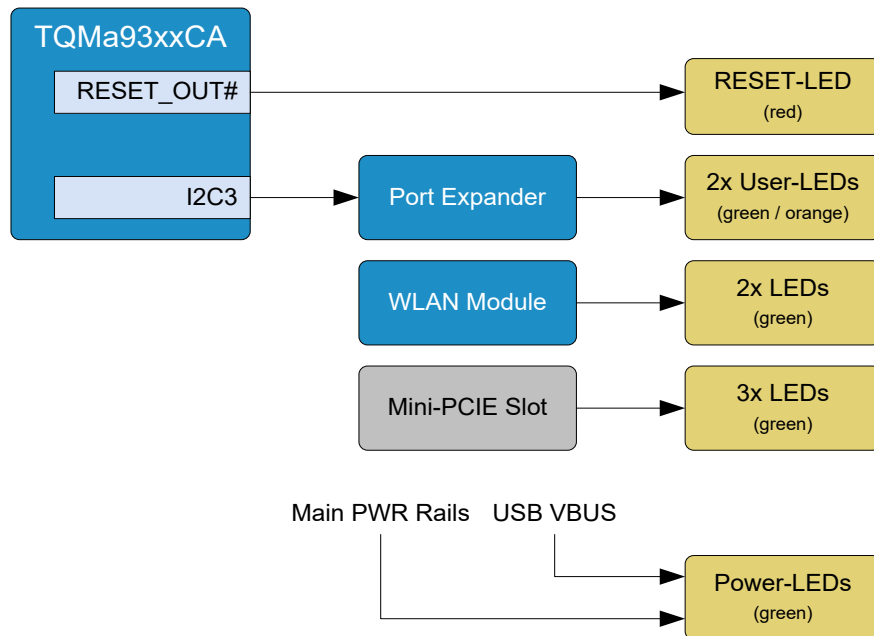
TQMa93xxCA

RESET_OUT#

I2C3

Port Expander

WLAN Module

Mini-PCIE Slot

RESET-LED
(red)

2x User-LEDs
(green / orange)

2x LEDs
(green)

3x LEDs
(green)

Main PWR Rails

USB VBUS

Power-LEDs
(green)